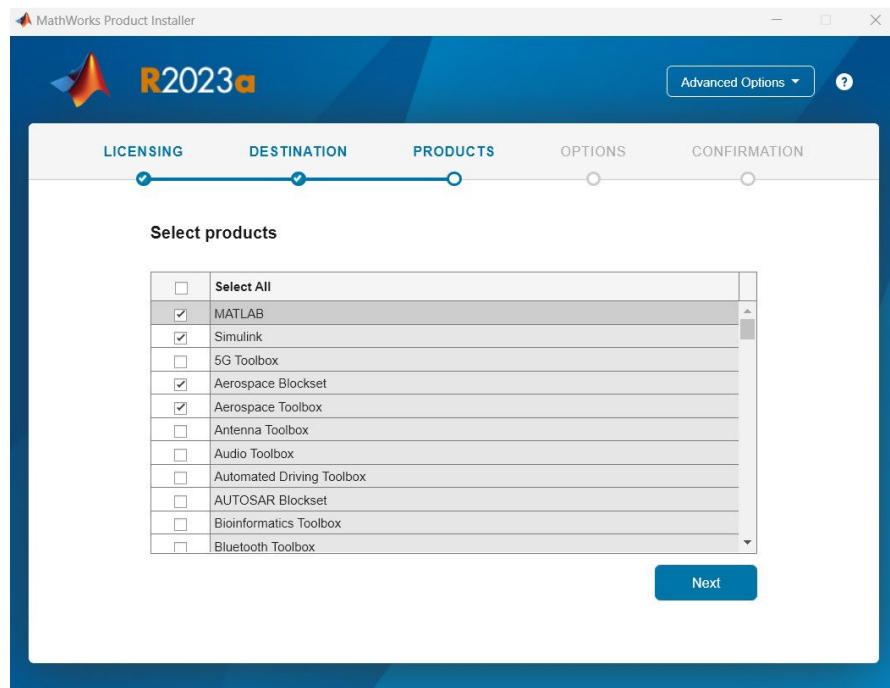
MathWorks Product Installer

R2023a

Advanced Options ▾

?

LICENSING DESTINATION PRODUCTS OPTIONS CONFIRMATION

Select products

| | Select All |
|---|---|
| ✓ | MATLAB |
| ✓ | Simulink |
| | 5G Toolbox |
| ✓ | Aerospace Blockset |
| ✓ | Aerospace Toolbox |
| | Antenna Toolbox |
| | Audio Toolbox |
| | Automated Driving Toolbox |
| | AUTOSAR Blockset |
| | Bioinformatics Toolbox |
| | Bluetooth Toolbox |

Next